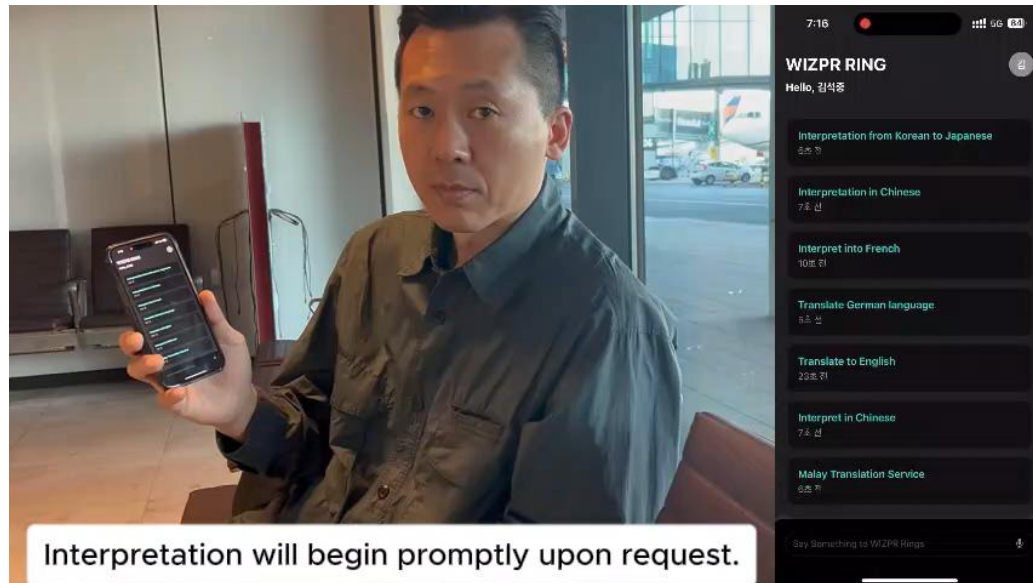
7:16 5G 84

WIZPR RING

Hello, 김석중

Interpretation from Korean to Japanese
6초 전

Interpretation in Chinese
7초 전

Interpret into French
10초 전

Translate German language
5초 전

Translate to English
23초 전

Interpret in Chinese
7초 전

Malay Translation Service
6초 전

Say Something to WIZPR Rings

Interpretation will begin promptly upon request.